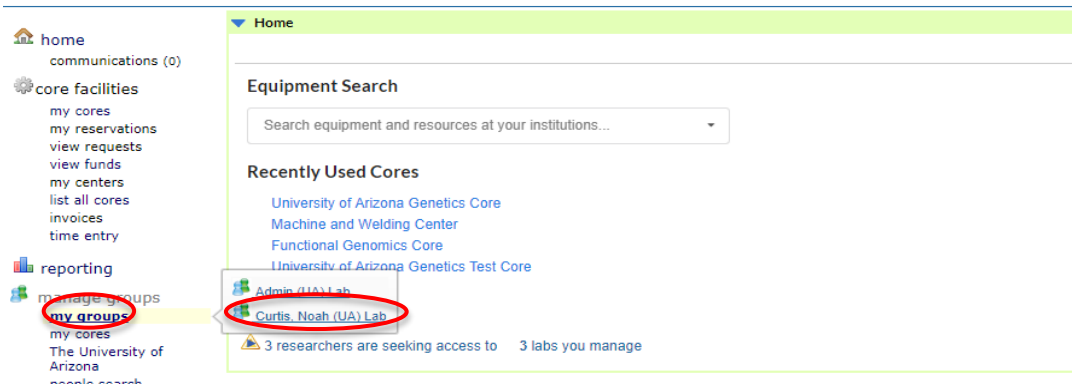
home
communications (0)
core facilities
my cores
my reservations
view requests
view funds
my centers
list all cores
invoices
time entry
reporting
manage groups
my groups
my cores
The University of Arizona
people search

Home

Equipment Search

Search equipment and resources at your institutions...

Recently Used Cores

University of Arizona Genetics Core
Machine and Welding Center
Functional Genomics Core
University of Arizona Genetics Test Core

Admin (UA) Lab
Curtis, Noah (UA) Lab

3 researchers are seeking access to 3 labs you manage